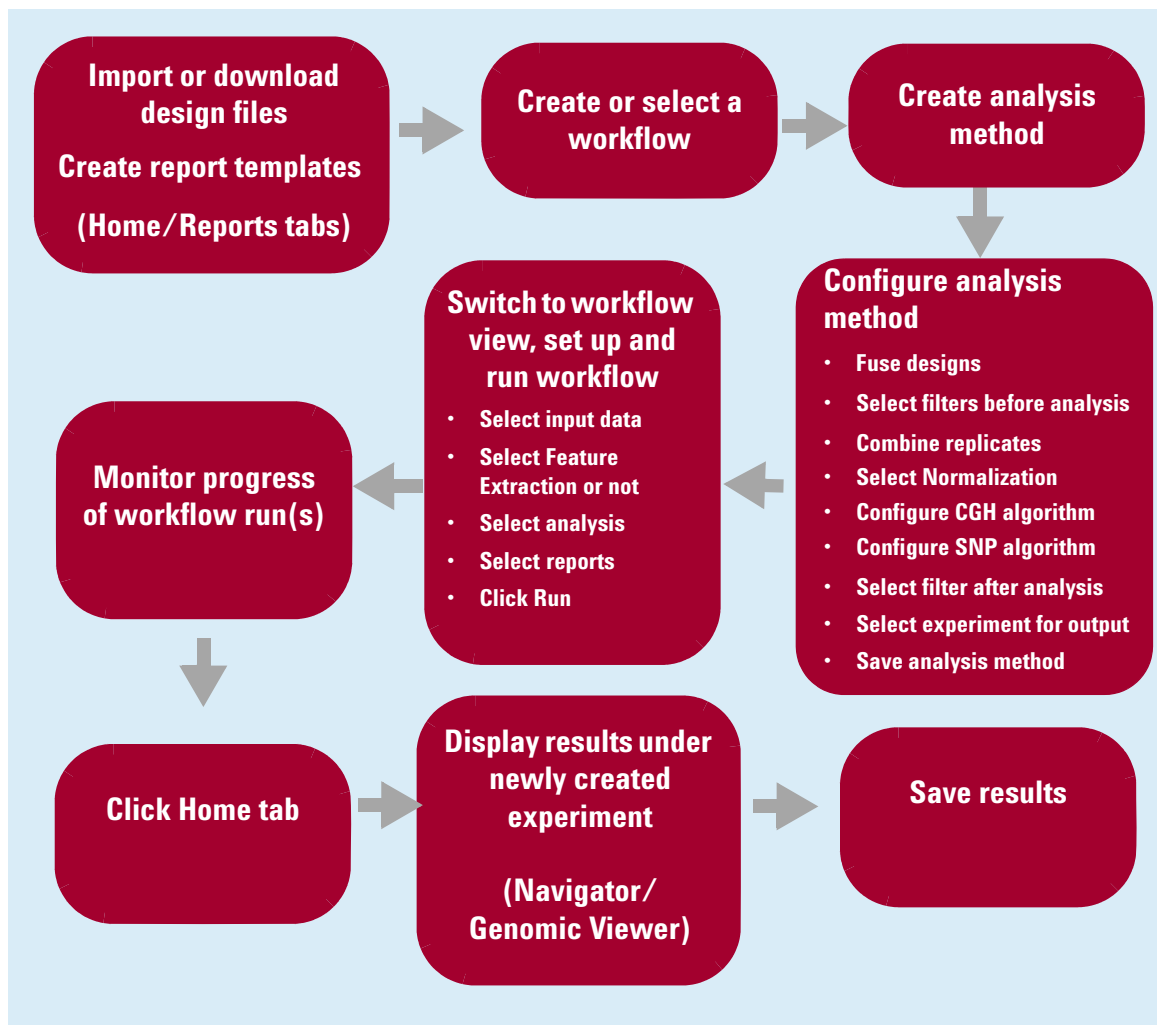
Import or download design files

Create report templates

(Home/Reports tabs)

Create or select a workflow

Create analysis method

Configure analysis method

- Fuse designs
- Select filters before analysis
- Combine replicates
- Select Normalization
- Configure CGH algorithm
- Configure SNP algorithm
- Select filter after analysis
- Select experiment for output
- Save analysis method

Switch to workflow view, set up and run workflow

- Select input data
- Select Feature Extraction or not
- Select analysis
- Select reports
- Click Run

Monitor progress of workflow run(s)

Click Home tab

Display results under newly created experiment

(Navigator/ Genomic Viewer)

Save results